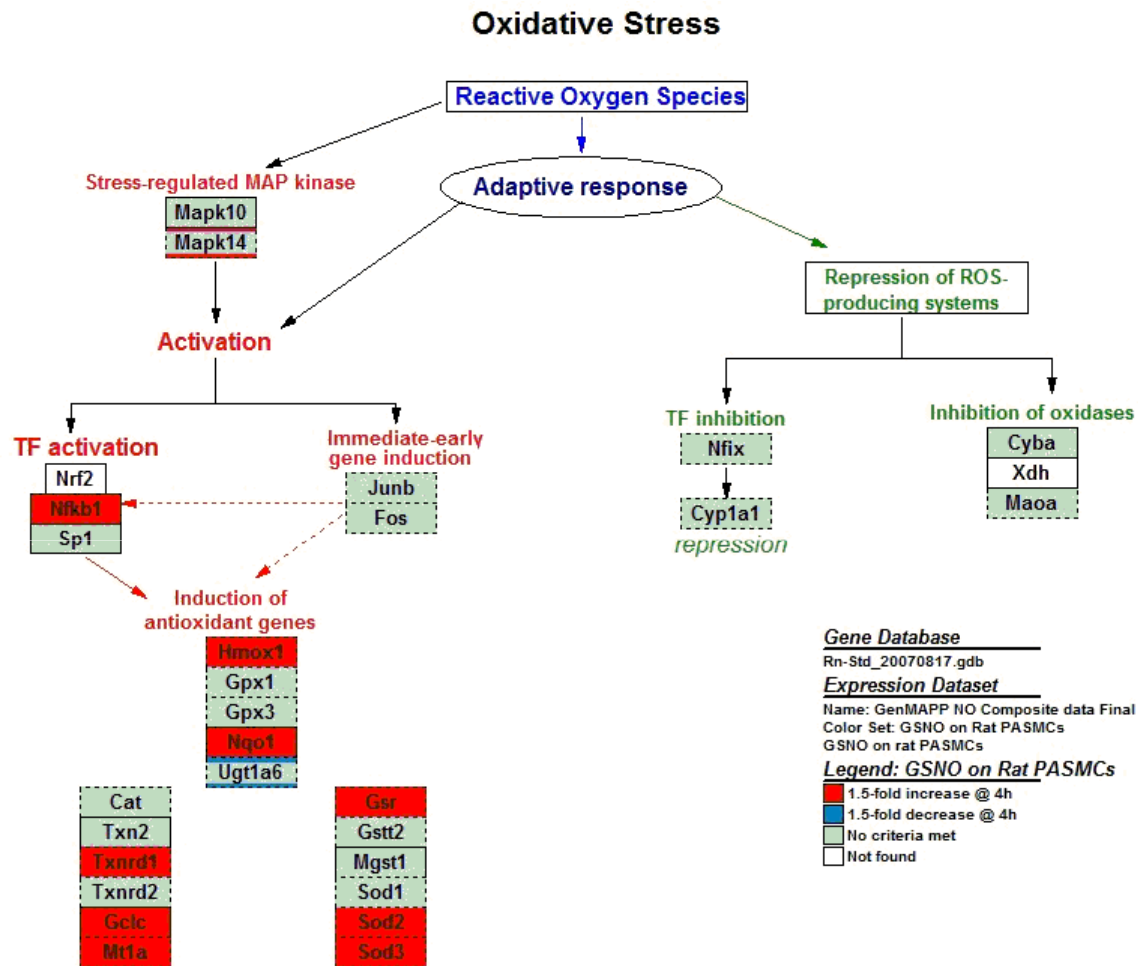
Oxidative Stress

Reactive Oxygen Species

Stress-regulated MAP kinase

Mapk10

Mapk14

Adaptive response

Repression of ROS-producing systems

Activation

TF inhibition

Nfix

Cyp1a1

repression

Inhibition of oxidases

Cyba

Xdh

Maoa

TF activation

Nrf2

Nfkb1

Sp1

Immediate-early gene induction

Junb

Fos

Induction of antioxidant genes

Hmox1

Gpx1

Gpx3

Nqo1

Ugt1a6

Cat

Txn2

Txnrd1

Txnrd2

Gclc

Mt1a

Gsr

Gstt2

Mgst1

Sod1

Sod2

Sod3

Gene Database

Rn-Std_20070817.gdb

Expression Dataset

Name: GenMAPP NO Composite data Final
Color Set: GSNO on Rat PASMCs
GSNO on rat PASMCs

Legend: GSNO on Rat PASMCs

1.5-fold increase @ 4h
1.5-fold decrease @ 4h
No criteria met
Not found